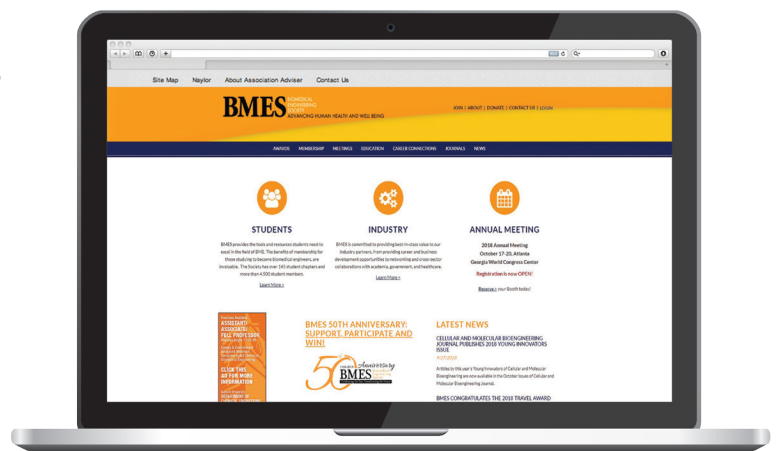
Site Map Naylor About Association Adviser Contact Us

BMES BIOMEDICAL ENGINEERING SOCIETY ADVANCING HUMAN HEALTH AND WELL BEING

JOIN | ABOUT | DONATE | CONTACT US | LOGIN

AWARDS MEMBERSHIP MEETINGS EDUCATION CAREER CONNECTIONS JOURNALS NEWS

STUDENTS

BMES provides the tools and resources students need to excel in the field of BME. The benefits of membership for those studying to become biomedical engineers, are invaluable. The Society has over 145 student chapters and more than 4,500 student members.

Learn More >

INDUSTRY

BMES is committed to providing best-in-class value to our industry partners, from providing career and business development opportunities to networking and cross-sector collaborations with academia, government, and healthcare.

Learn More >

ANNUAL MEETING

2018 Annual Meeting
October 17-20, Atlanta
Georgia World Congress Center

Registration is now OPEN!

Reserve your Booth today!

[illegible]
ASSISTANT/ ASSOCIATE/ FULL PROFESSOR
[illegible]
CLICK THIS AD FOR MORE INFORMATION
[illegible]

BMES 50TH ANNIVERSARY: SUPPORT, PARTICIPATE AND WIN!

50 Anniversary BMES

LATEST NEWS

CELLULAR AND MOLECULAR BIOENGINEERING JOURNAL PUBLISHES 2018 YOUNG INNOVATORS ISSUE

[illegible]

Articles by this year's Young Innovators of Cellular and Molecular Bioengineering are now available in the October issue of Cellular and Molecular Bioengineering Journal.

BMES CONGRATULATES THE 2018 TRAVEL AWARD